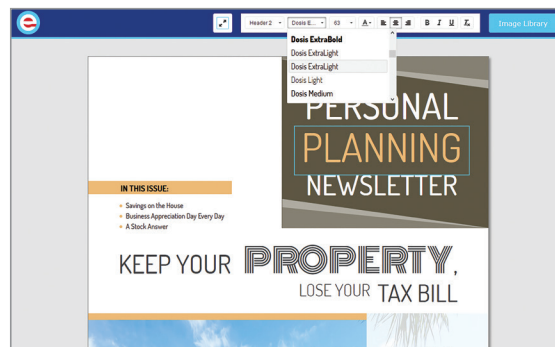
Header 2
Dosis E...
63
B I U $T_x$
Image Library
Dosis ExtraBold
Dosis ExtraLight
Dosis ExtraLight
Dosis Light
Dosis Medium

PERSONAL
PLANNING
NEWSLETTER

IN THIS ISSUE:
• Savings on the House
• Business Appreciation Day Every Day
• A Stock Answer

KEEP YOUR PROPERTY,
LOSE YOUR TAX BILL